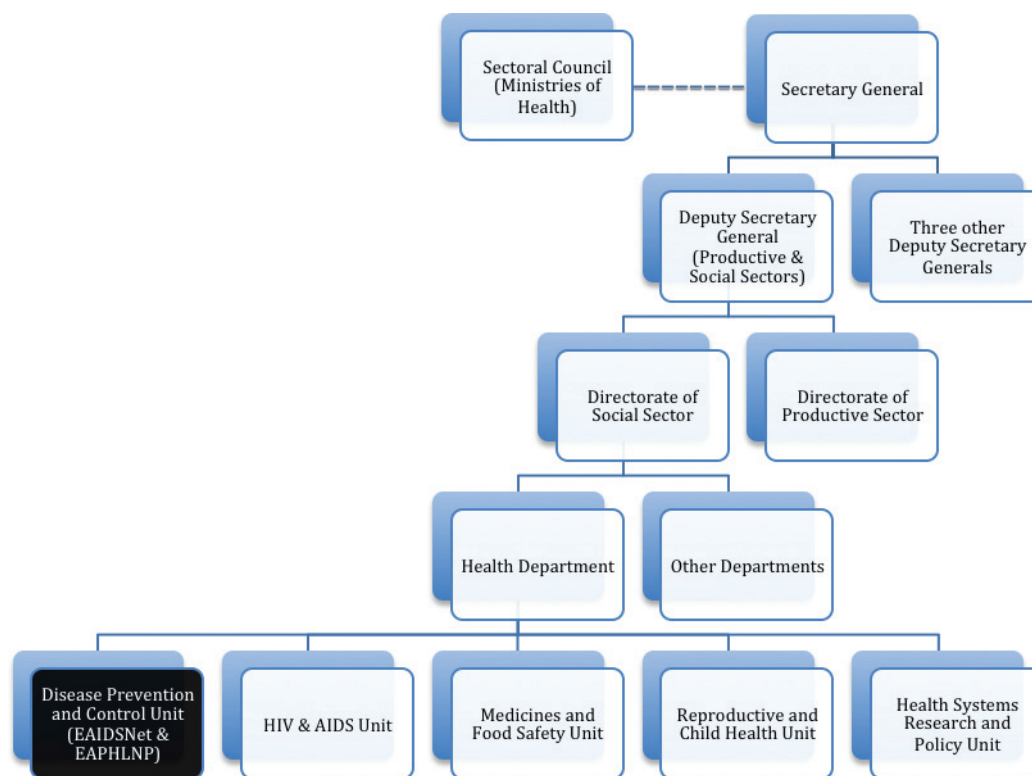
Sectoral Council (Ministries of Health)

Secretary General

Deputy Secretary General (Productive & Social Sectors)

Three other Deputy Secretary Generals

Directorate of Social Sector

Directorate of Productive Sector

Health Department

Other Departments

Disease Prevention and Control Unit (EAIDSNet & EAPHLNP)

HIV & AIDS Unit

Medicines and Food Safety Unit

Reproductive and Child Health Unit

Health Systems Research and Policy Unit